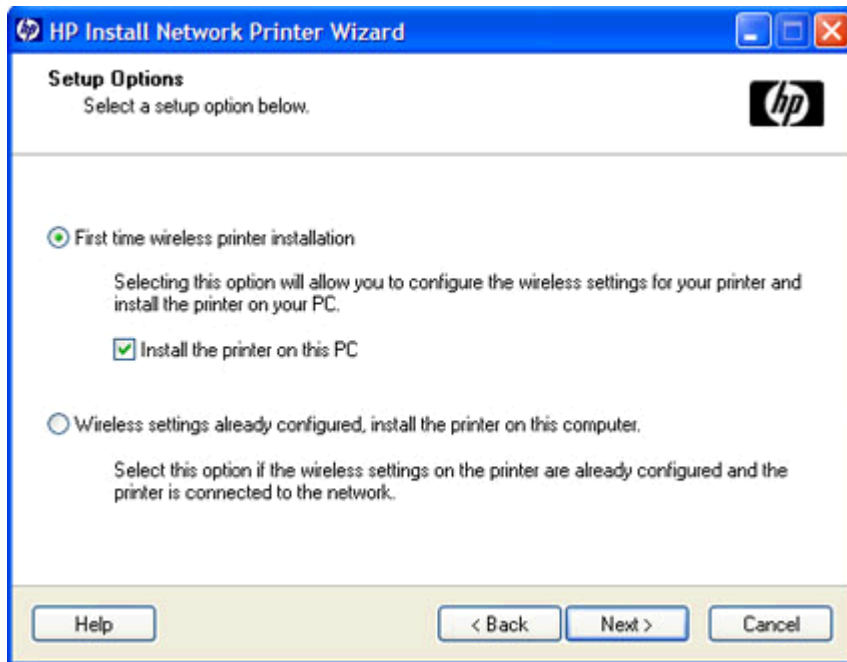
HP Install Network Printer Wizard

Setup Options
Select a setup option below.

hp

First time wireless printer installation

Selecting this option will allow you to configure the wireless settings for your printer and install the printer on your PC.

Install the printer on this PC

Wireless settings already configured, install the printer on this computer.

Select this option if the wireless settings on the printer are already configured and the printer is connected to the network.

Help

< Back

Next >

Cancel